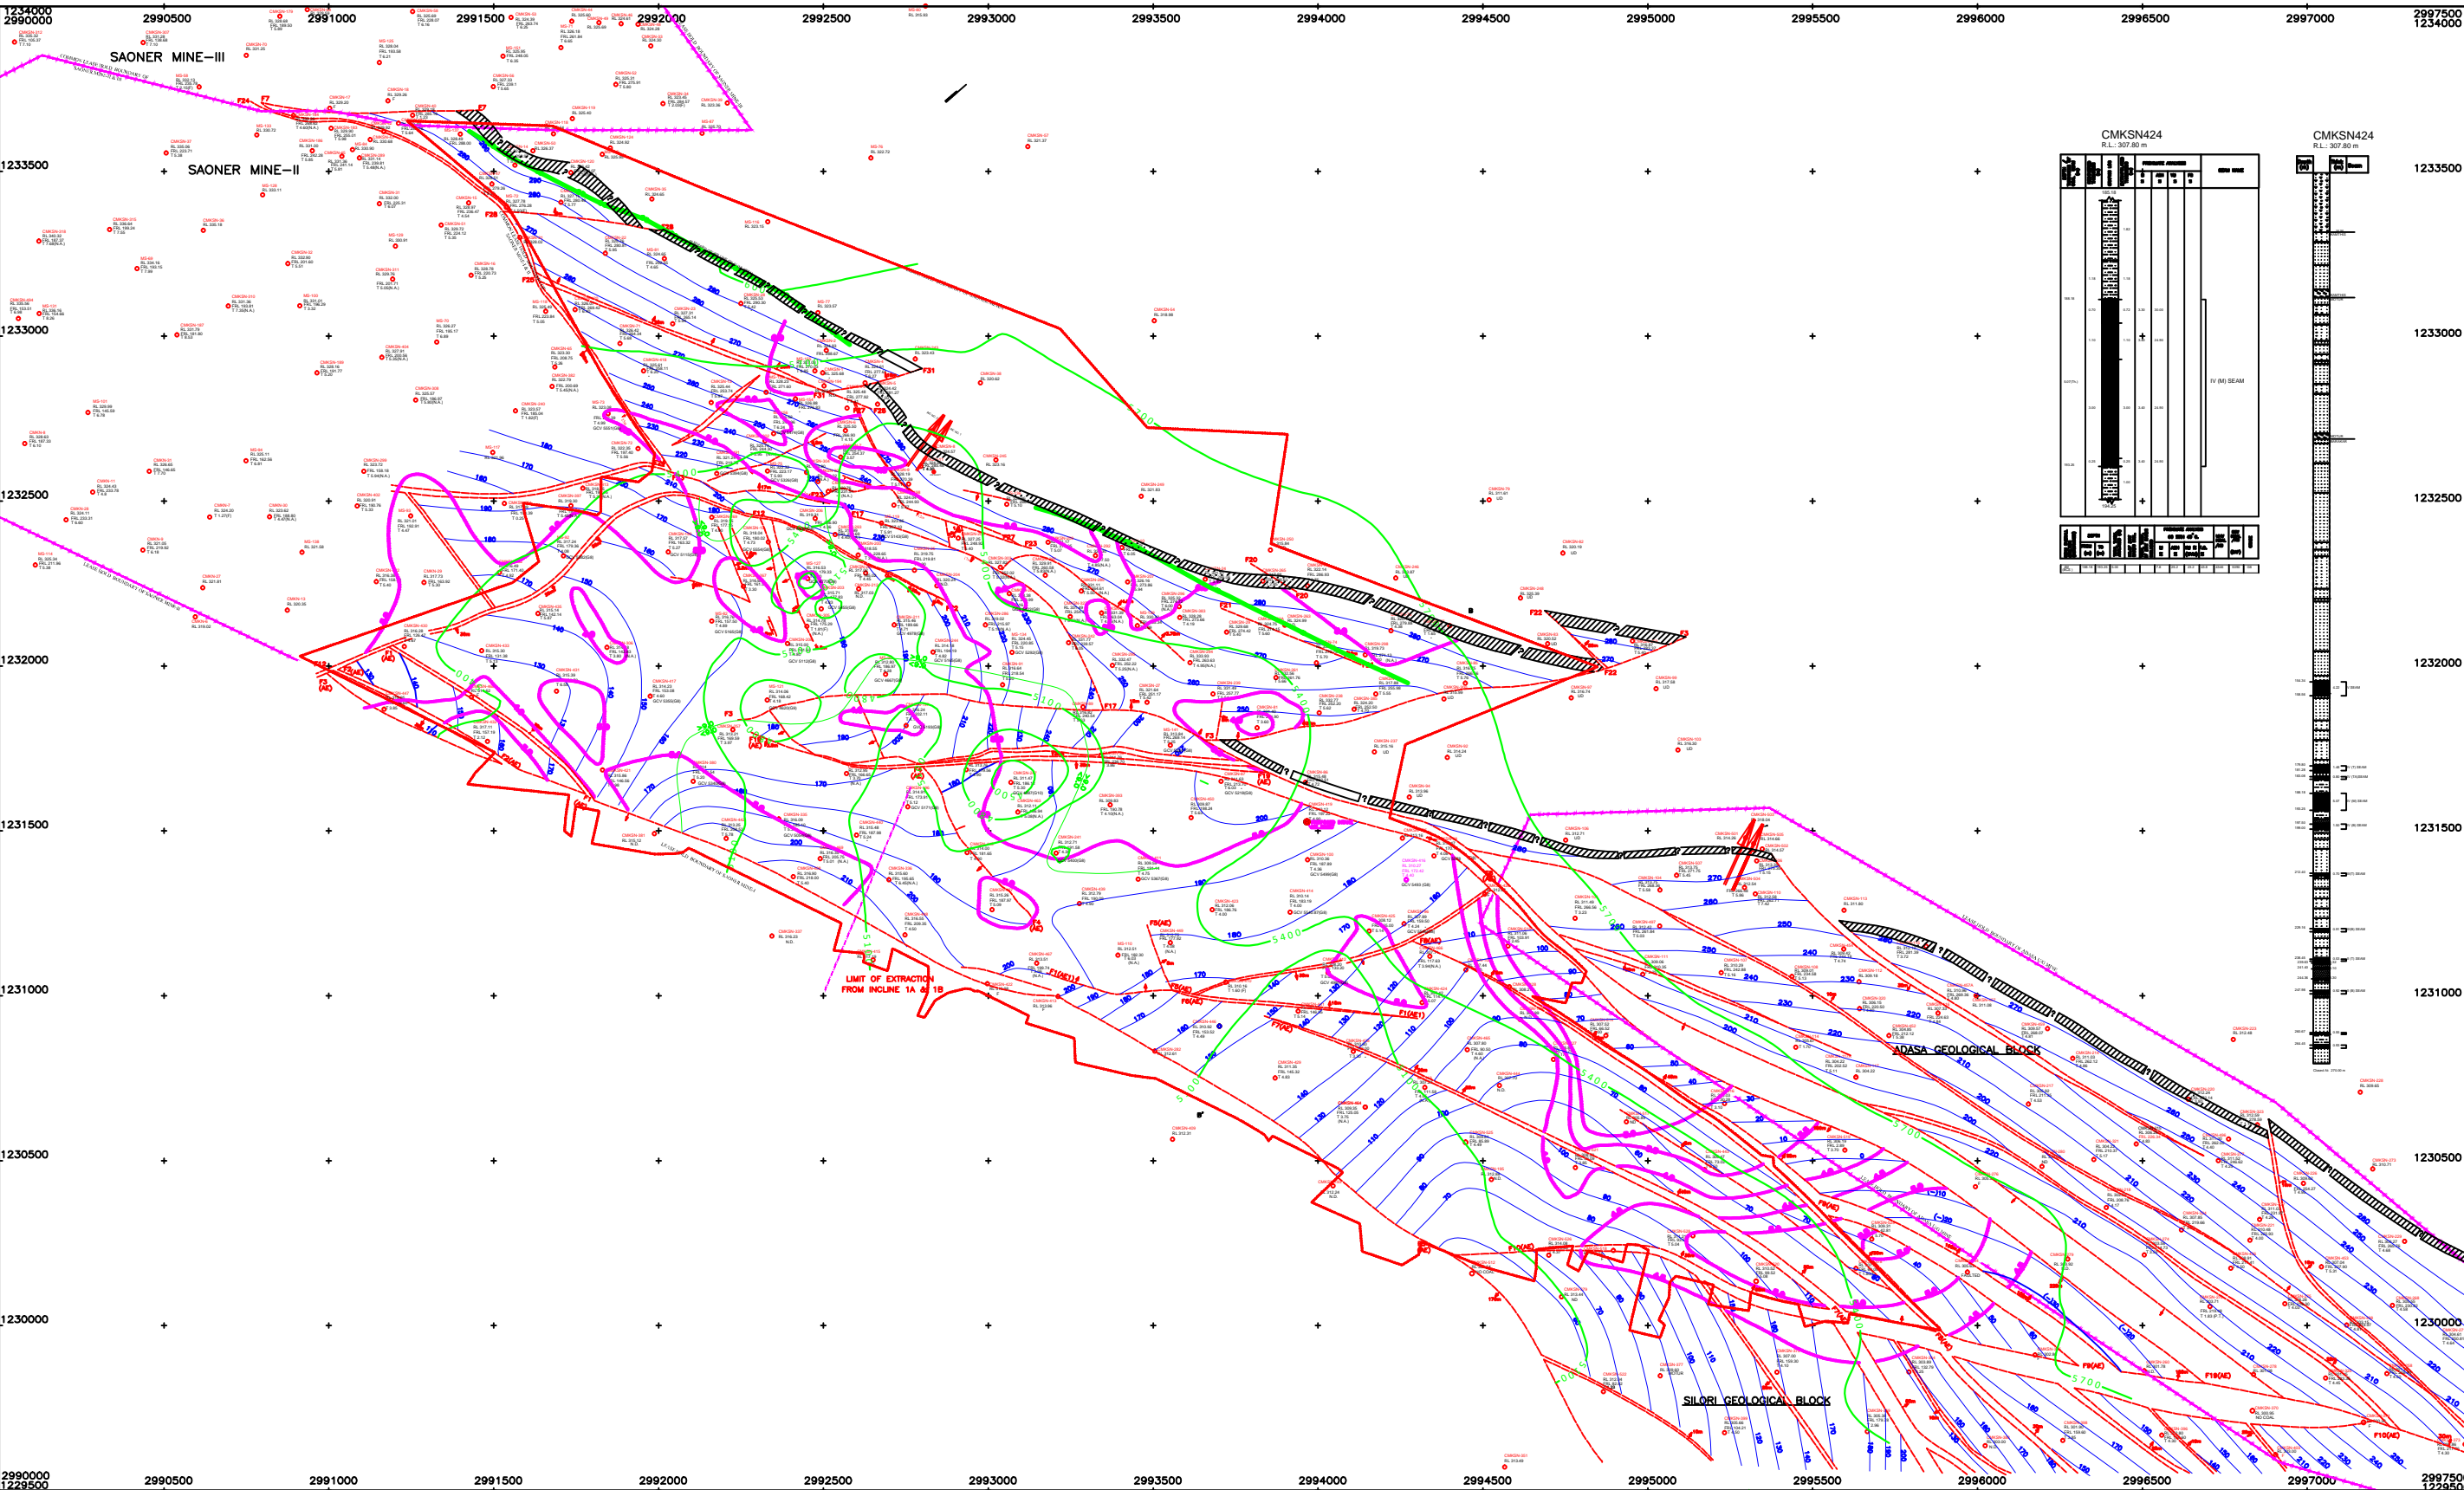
1234000
2990000
2990500
2991000
2991500
2992000
2992500
2993000
2993500
2994000
2994500
2995000
2995500
2996000
2996500
2997000
2997500
1234000

SAONER MINE–III

SAONER MINE–II

1233500
1233000
1232500
1232000
1231500
1231000
1230500
1230000

CMKSN424
R.L.: 307.80 m

CMKSN424
R.L.: 307.80 m

IV (M) SEAM

LIMIT OF EXTRACTION FROM INCLINE 1A & 1B

ADASA GEOLOGICAL BLOCK

SILORI GEOLOGICAL BLOCK

F7
F24
F28
F31
F20
F21
F22
F23
F12
F17
F3
F1(AE)
F9(AE)
F10(AE)
F19(AE)

280
270
260
250
240
230
220
210
200
190
180
170
160
150
140
130
120
110
100
90
80
70
60
50
40
30
20
10

5100
5400
5700
5000

2990000
1229500
2990500
2991000
2991500
2992000
2992500
2993000
2993500
2994000
2994500
2995000
2995500
2996000
2996500
2997000
2997500
1229500